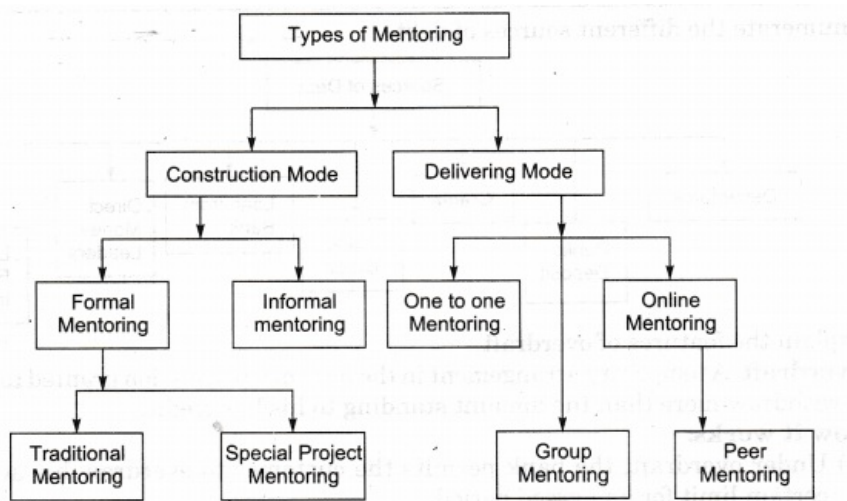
Types of Mentoring

Construction Mode

Delivering Mode

Formal Mentoring

Informal mentoring

One to one Mentoring

Online Mentoring

Traditional Mentoring

Special Project Mentoring

Group Mentoring

Peer Mentoring